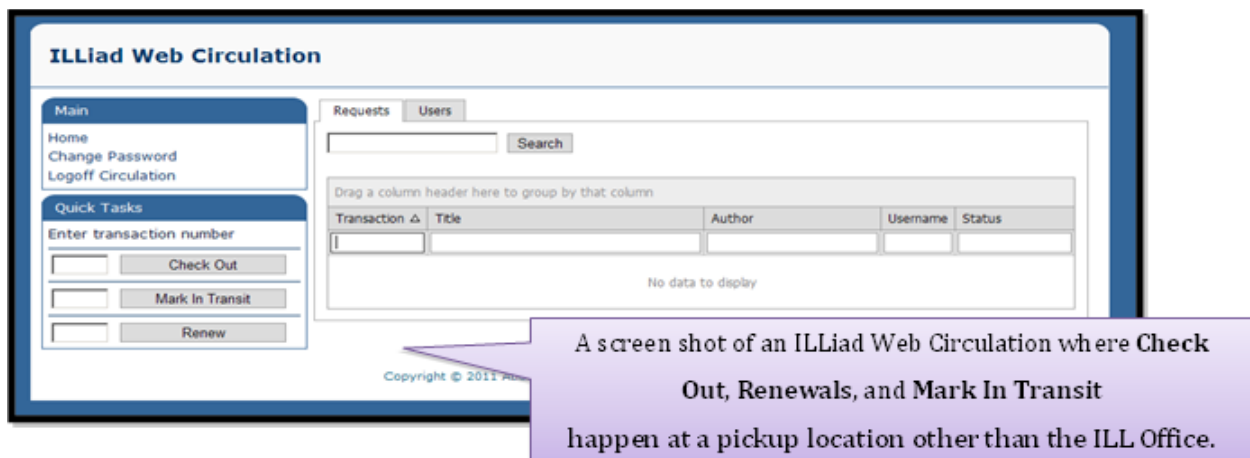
ILLiad Web Circulation

Main

Home
Change Password
Logoff Circulation

Quick Tasks

Enter transaction number

Check Out

Mark In Transit

Renew

Requests | Users

Search

Drag a column header here to group by that column

| Transaction | Title | Author | Username | Status |
|---|---|---|---|---|
| | | | | |

No data to display

Copyright © 2011 A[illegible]

A screen shot of an ILLiad Web Circulation where **Check Out**, **Renewals**, and **Mark In Transit** happen at a pickup location other than the ILL Office.